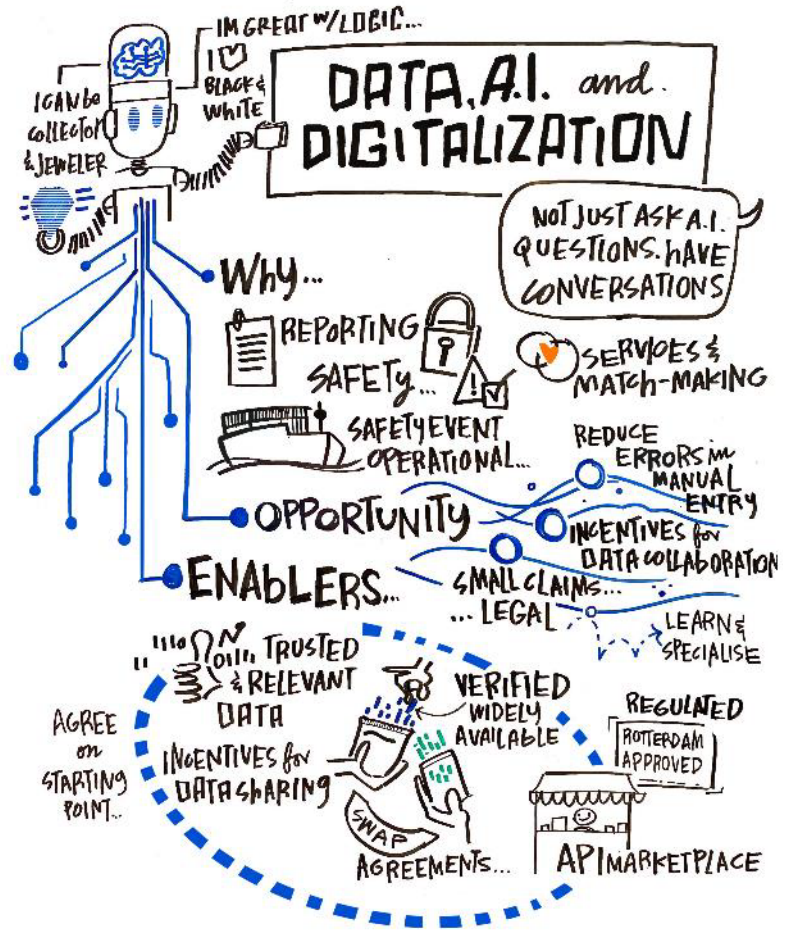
IM GREAT W/LOGIC...

I ♡ BLACK & WHITE

I CAN be COLLECTOR & JEWELER

DATA, A.I. and DIGITALIZATION

NOT JUST ASK A.I. QUESTIONS. HAVE CONVERSATIONS

Why...

REPORTING

SAFETY...

SERVICES & MATCH-MAKING

SAFETY EVENT OPERATIONAL...

REDUCE ERRORS IN MANUAL ENTRY

OPPORTUNITY

INCENTIVES FOR DATA COLLABORATION

ENABLERS...

SMALL CLAIMS...

... LEGAL

LEARN & SPECIALISE

TRUSTED & RELEVANT DATA

VERIFIED WIDELY AVAILABLE

REGULATED

ROTTERDAM APPROVED

AGREE on STARTING POINT...

INCENTIVES for DATA SHARING

SWAP

AGREEMENTS...

API MARKETPLACE